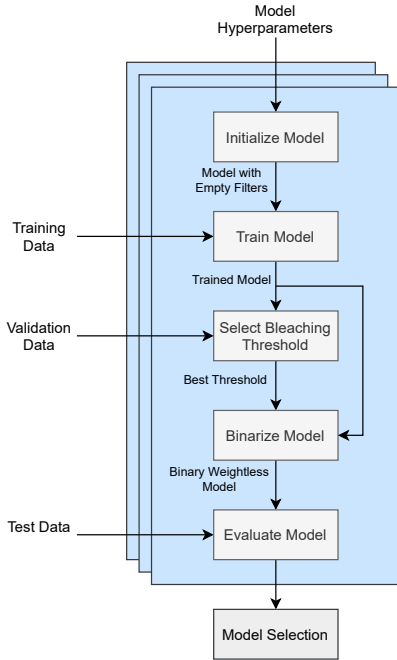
Model Hyperparameters

Initialize Model

Model with Empty Filters

Training Data

Train Model

Trained Model

Validation Data

Select Bleaching Threshold

Best Threshold

Binarize Model

Binary Weightless Model

Test Data

Evaluate Model

Model Selection